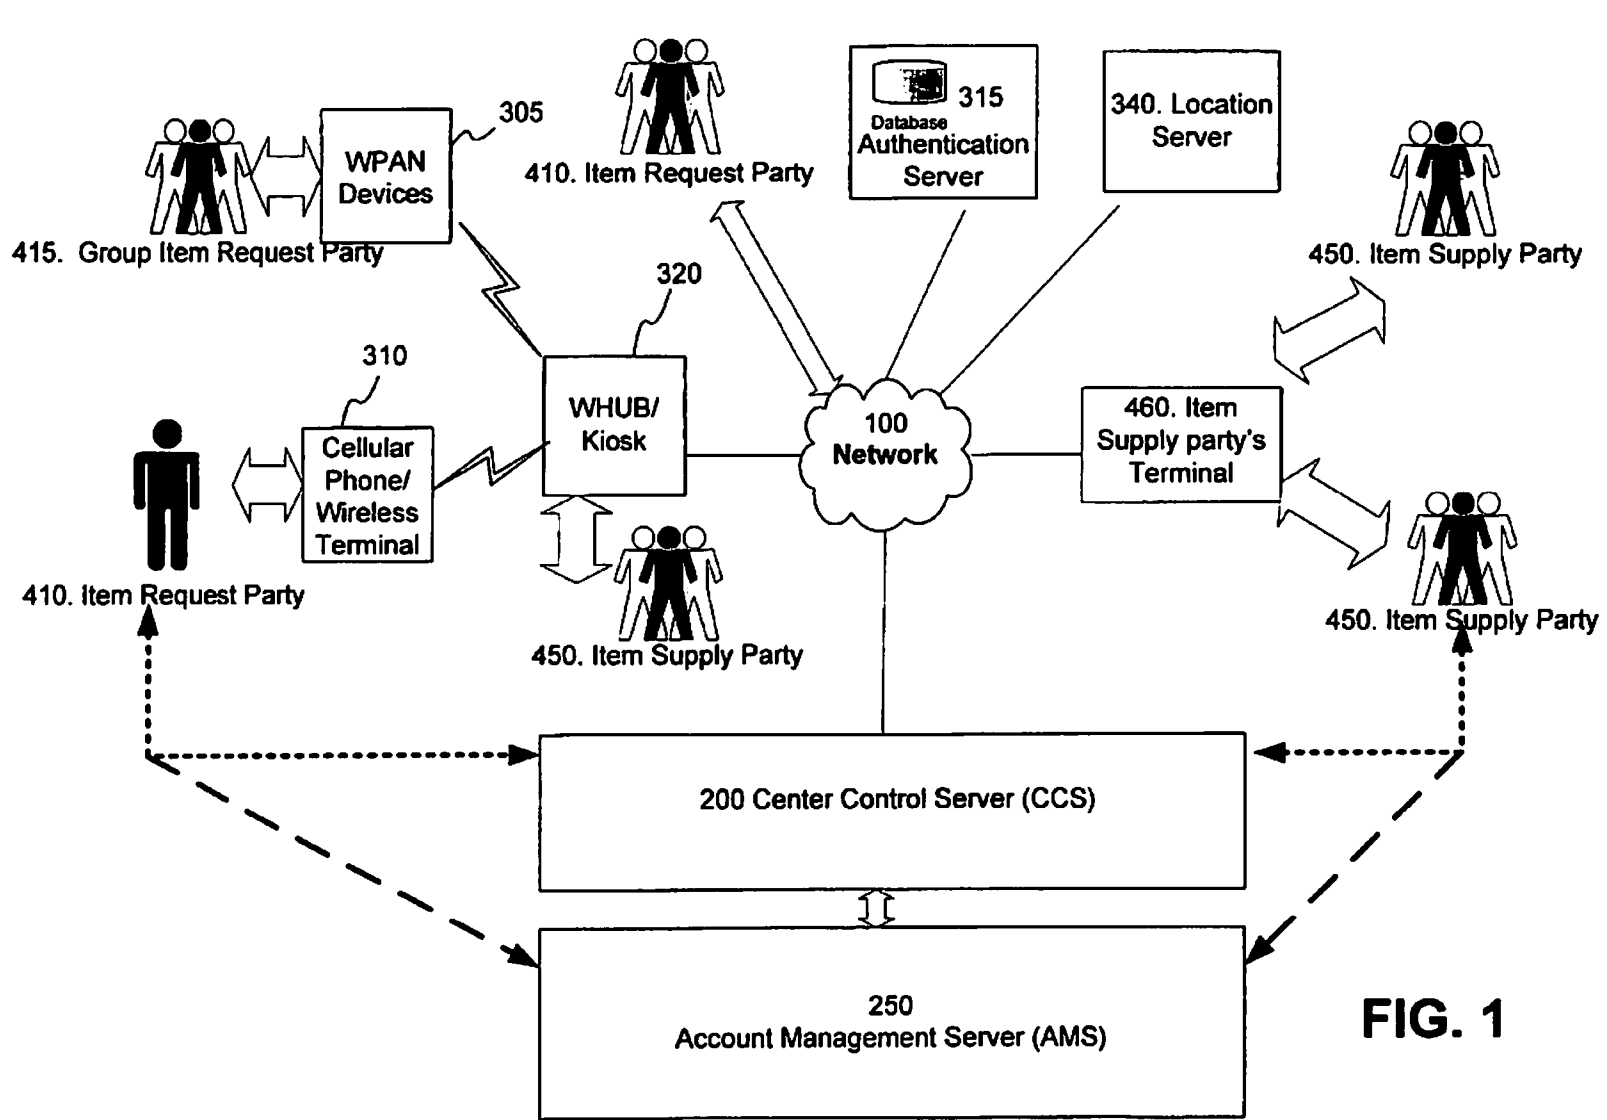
410. Item Request Party

Database 315
Authentication Server

340. Location Server

305
WPAN Devices

415. Group Item Request Party

450. Item Supply Party

320

310

WHUB/ Kiosk

Cellular Phone/ Wireless Terminal

100 Network

460. Item Supply party's Terminal

410. Item Request Party

450. Item Supply Party

450. Item Supply Party

200 Center Control Server (CCS)

250
Account Management Server (AMS)

FIG. 1